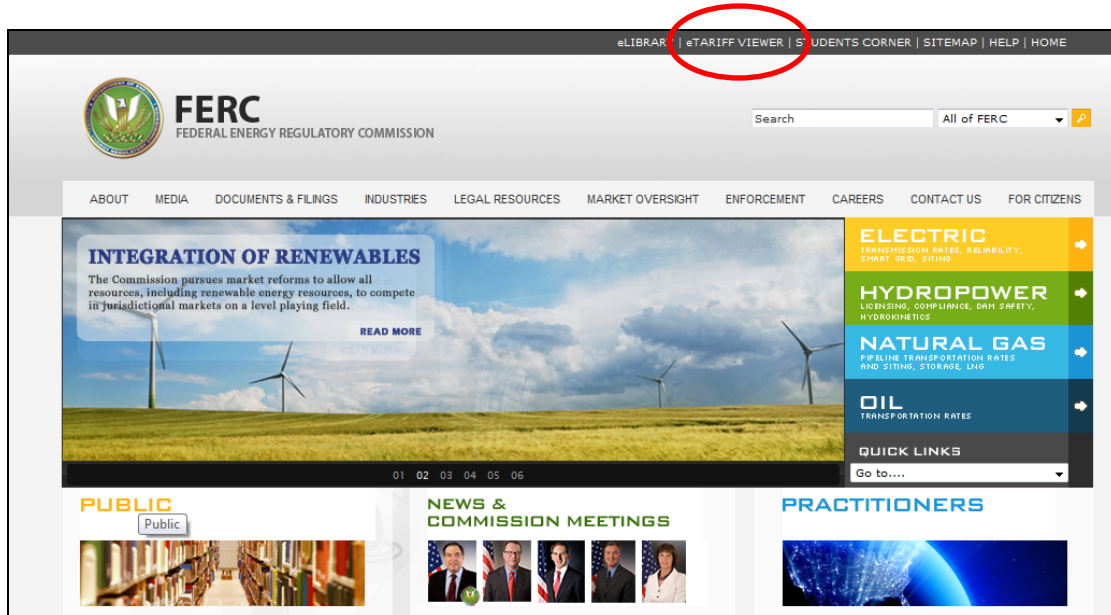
eLIBRARY | eTARIFF VIEWER | STUDENTS CORNER | SITEMAP | HELP | HOME

FERC
FEDERAL ENERGY REGULATORY COMMISSION

Search
All of FERC

ABOUT MEDIA DOCUMENTS & FILINGS INDUSTRIES LEGAL RESOURCES MARKET OVERSIGHT ENFORCEMENT CAREERS CONTACT US FOR CITIZENS

INTEGRATION OF RENEWABLES
The Commission pursues market reforms to allow all resources, including renewable energy resources, to compete in jurisdictional markets on a level playing field.
READ MORE

01 02 03 04 05 06

ELECTRIC
TRANSMISSION RATES, RELIABILITY, SMART GRID, SITING

HYDROPOWER
LICENSING, COMPLIANCE, DAM SAFETY, HYDROKINETICS

NATURAL GAS
PIPELINE TRANSPORTATION RATES AND SITING, STORAGE, LNG

OIL
TRANSPORTATION RATES

QUICK LINKS
Go to....

PUBLIC
Public

NEWS & COMMISSION MEETINGS

PRACTITIONERS